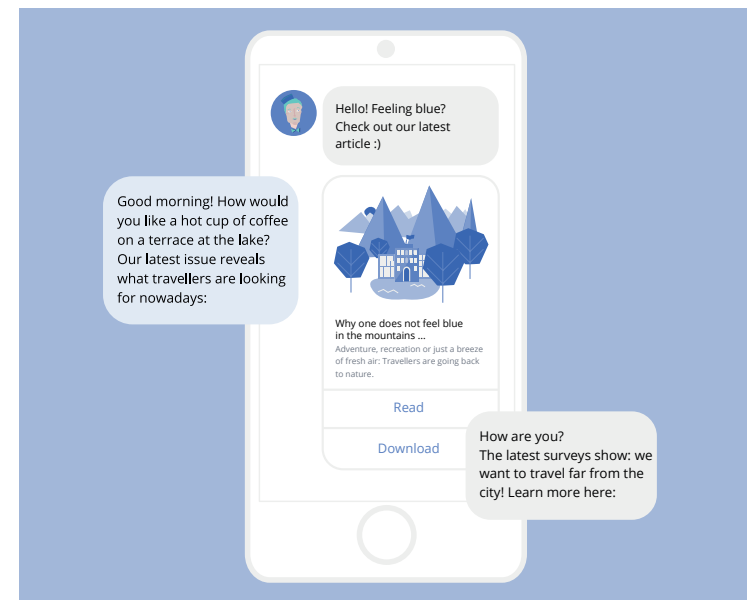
Hello! Feeling blue? Check out our latest article :)

Good morning! How would you like a hot cup of coffee on a terrace at the lake? Our latest issue reveals what travellers are looking for nowadays:

Why one does not feel blue in the mountains ...
Adventure, recreation or just a breeze of fresh air: Travellers are going back to nature.

Read

Download

How are you?
The latest surveys show: we want to travel far from the city! Learn more here: